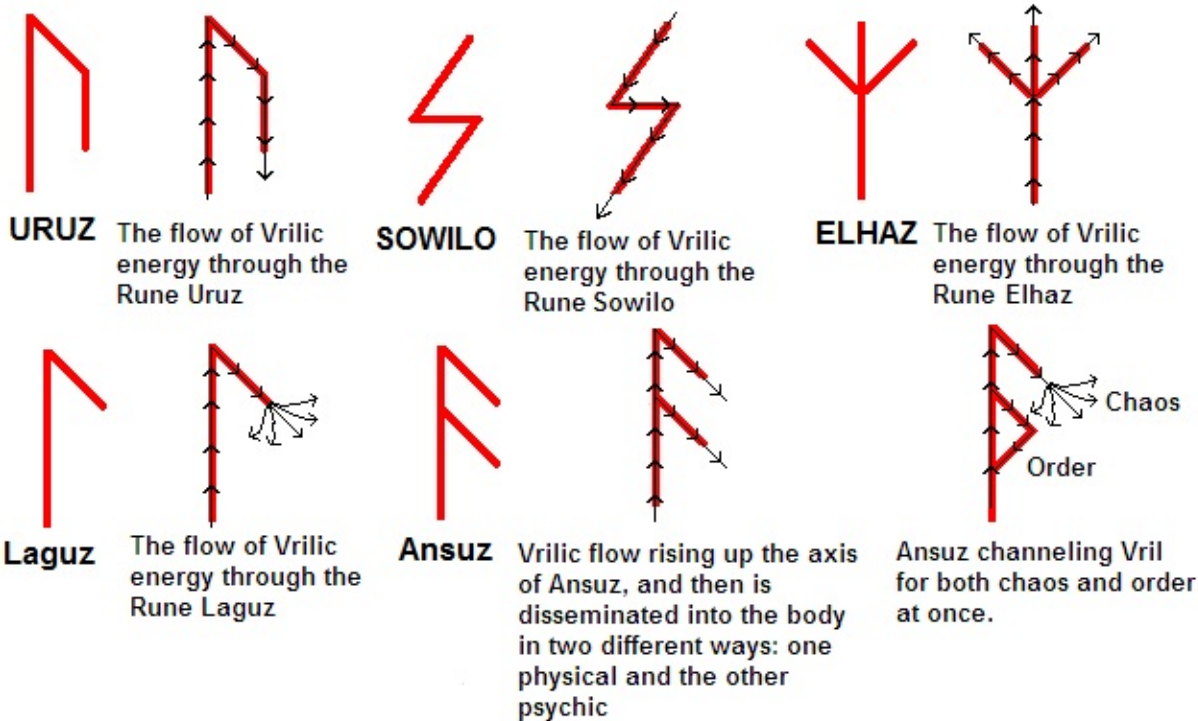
URUZ

The flow of Vrilic energy through the Rune Uruz

SOWILO

The flow of Vrilic energy through the Rune Sowilo

ELHAZ

The flow of Vrilic energy through the Rune Elhaz

Laguz

The flow of Vrilic energy through the Rune Laguz

Ansuz

Vrilic flow rising up the axis of Ansuz, and then is disseminated into the body in two different ways: one physical and the other psychic

Chaos

Order

Ansuz channeling Vril for both chaos and order at once.